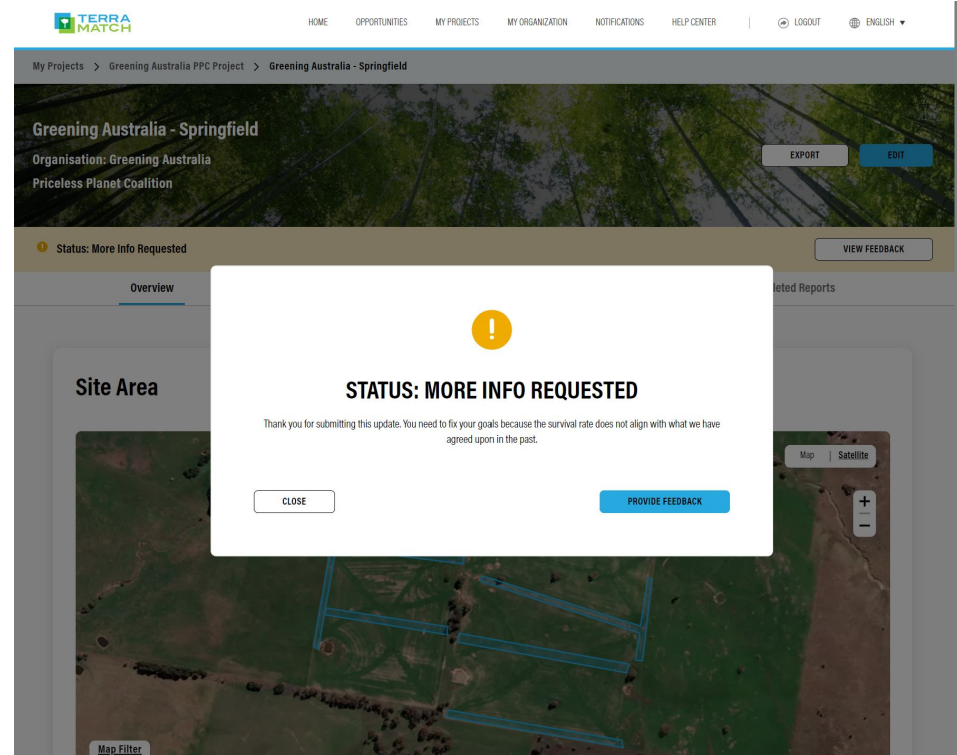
TERRA MATCH

HOME OPPORTUNITIES MY PROJECTS MY ORGANIZATION NOTIFICATIONS HELP CENTER LOGOUT ENGLISH ▾

My Projects > Greening Australia PPC Project > Greening Australia - Springfield

Greening Australia - Springfield

Organisation: Greening Australia

Priceless Planet Coalition

EXPORT EDIT

Status: More Info Requested

VIEW FEEDBACK

Overview

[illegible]leted Reports

Site Area

!

STATUS: MORE INFO REQUESTED

Thank you for submitting this update. You need to fix your goals because the survival rate does not align with what we have agreed upon in the past.

CLOSE

PROVIDE FEEDBACK

Map | Satellite

+

−

Map Filter